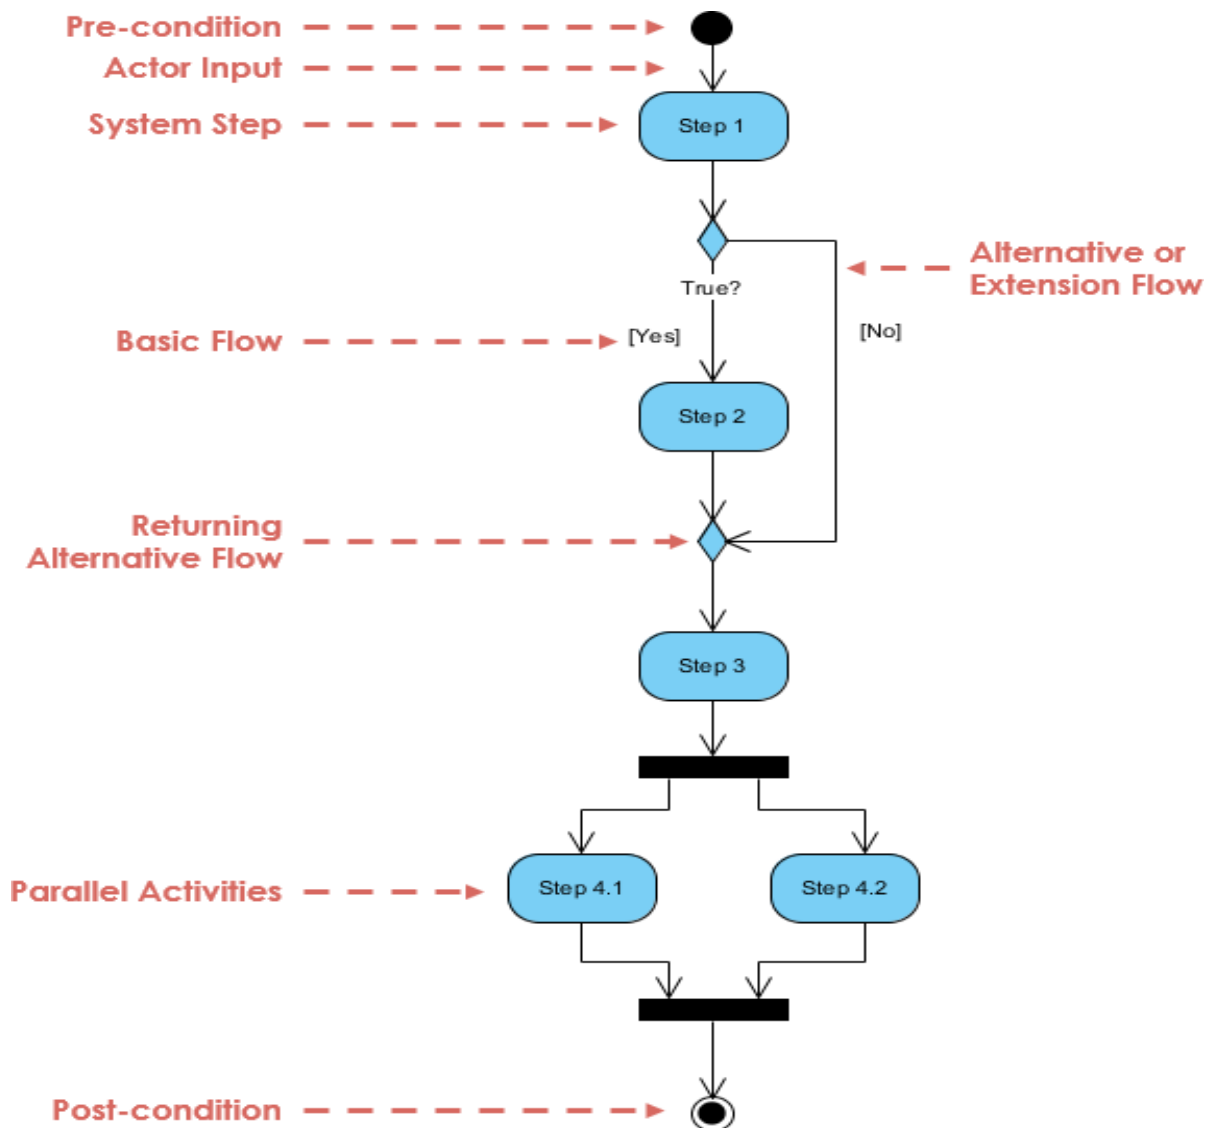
Pre-condition

Actor Input

System Step

Step 1

True?

Alternative or Extension Flow

Basic Flow

[Yes]

[No]

Step 2

Returning Alternative Flow

Step 3

Parallel Activities

Step 4.1

Step 4.2

Post-condition